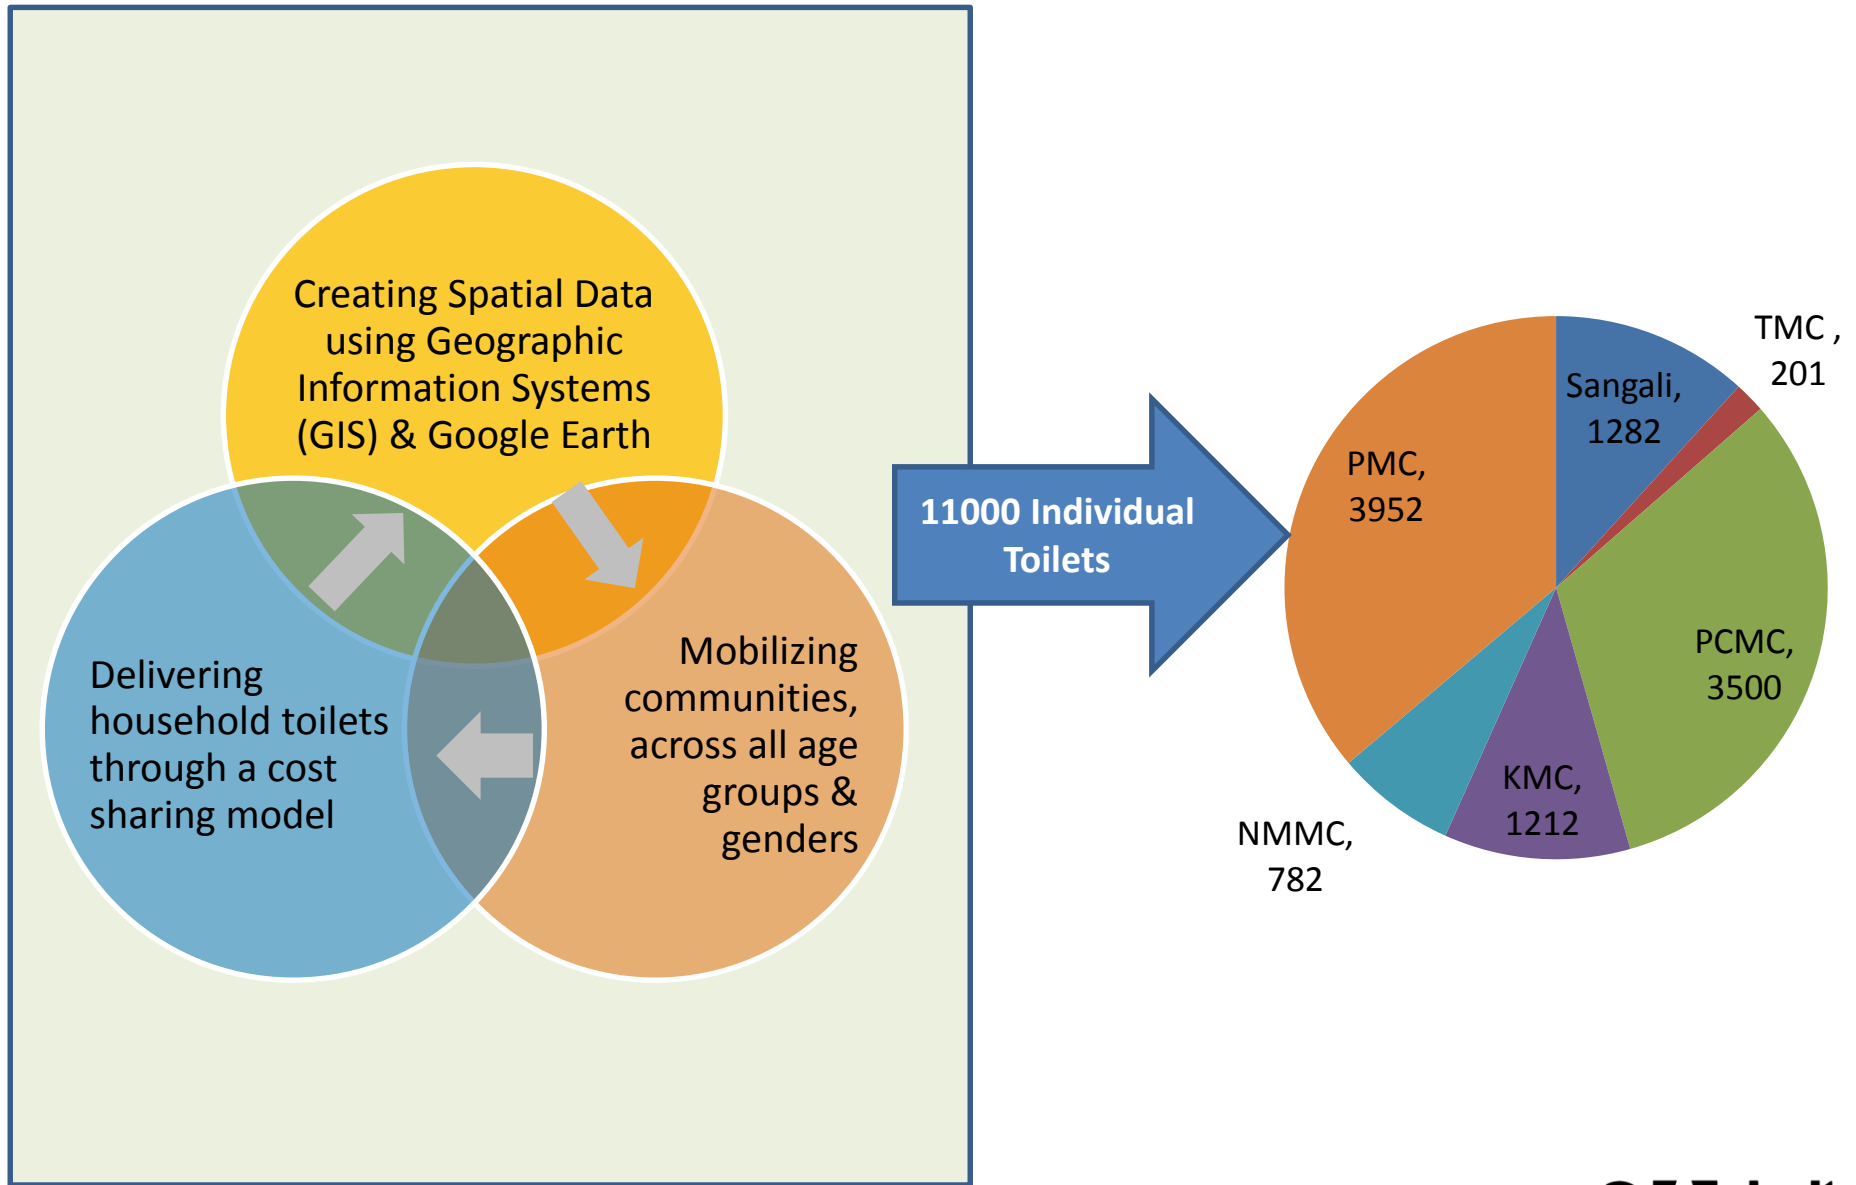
Creating Spatial Data using Geographic Information Systems (GIS) & Google Earth

Delivering household toilets through a cost sharing model

Mobilizing communities, across all age groups & genders

11000 Individual Toilets

Sangali, 1282

TMC , 201

PCMC, 3500

KMC, 1212

NMMC, 782

PMC, 3952

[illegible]